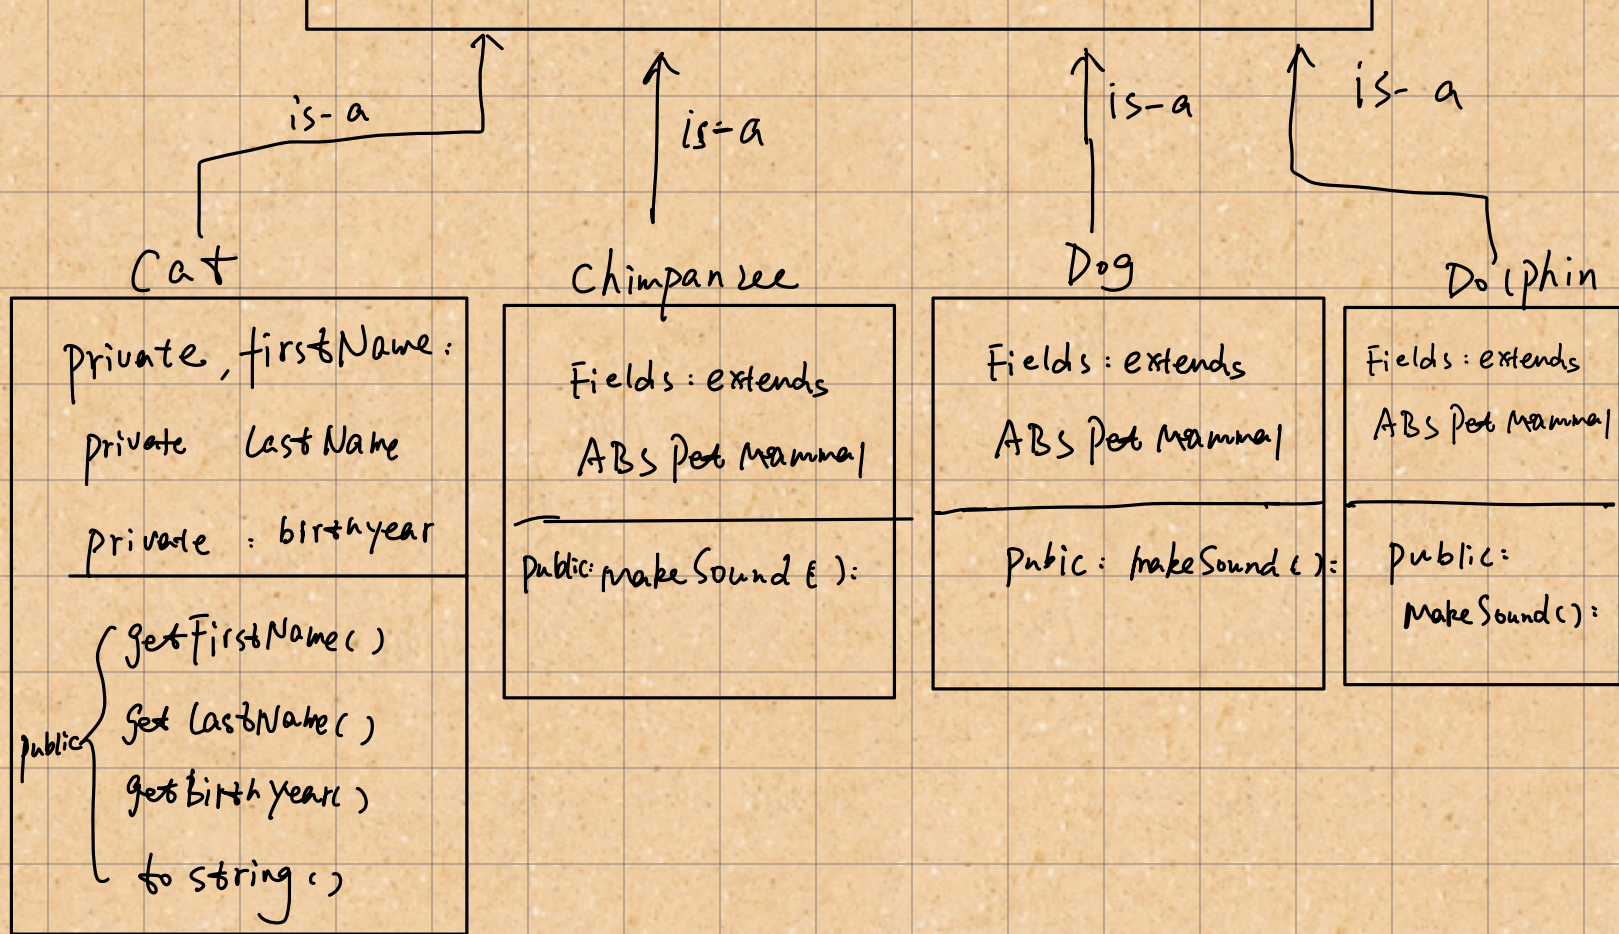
is-a

is-a

is-a

is-a

Cat

private, firstName:
private lastName
private : birthyear

public
getFirstName()
get lastName()
getBirthYear()
to string()

Chimpanzee

Fields: extends
ABS Pet Mammal

public: makeSound():

Dog

Fields: extends
ABS Pet Mammal

Pubic: makeSound():

Dolphin

Fields: extends
ABS Pet Mammal

public:
MakeSound():